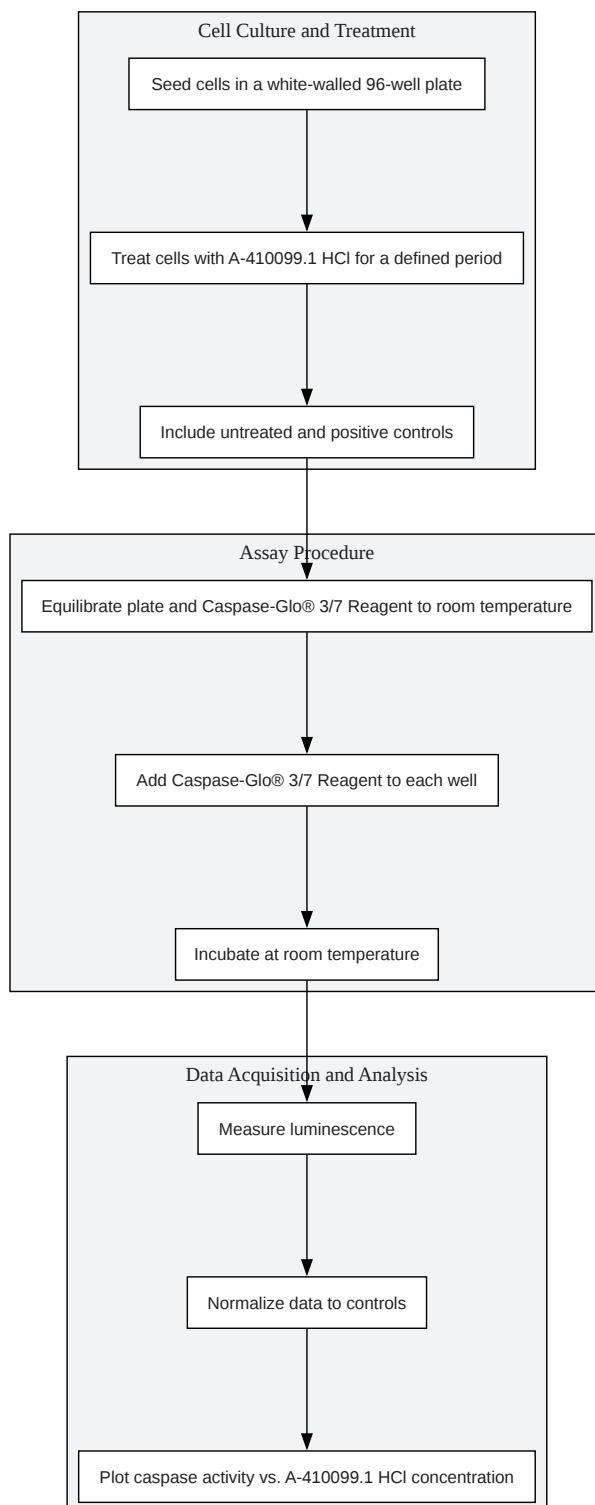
Cell Culture and Treatment

Seed cells in a white-walled 96-well plate

Treat cells with A-410099.1 HCl for a defined period

Include untreated and positive controls

Assay Procedure

Equilibrate plate and Caspase-Glo® 3/7 Reagent to room temperature

Add Caspase-Glo® 3/7 Reagent to each well

Incubate at room temperature

Data Acquisition and Analysis

Measure luminescence

Normalize data to controls

Plot caspase activity vs. A-410099.1 HCl concentration